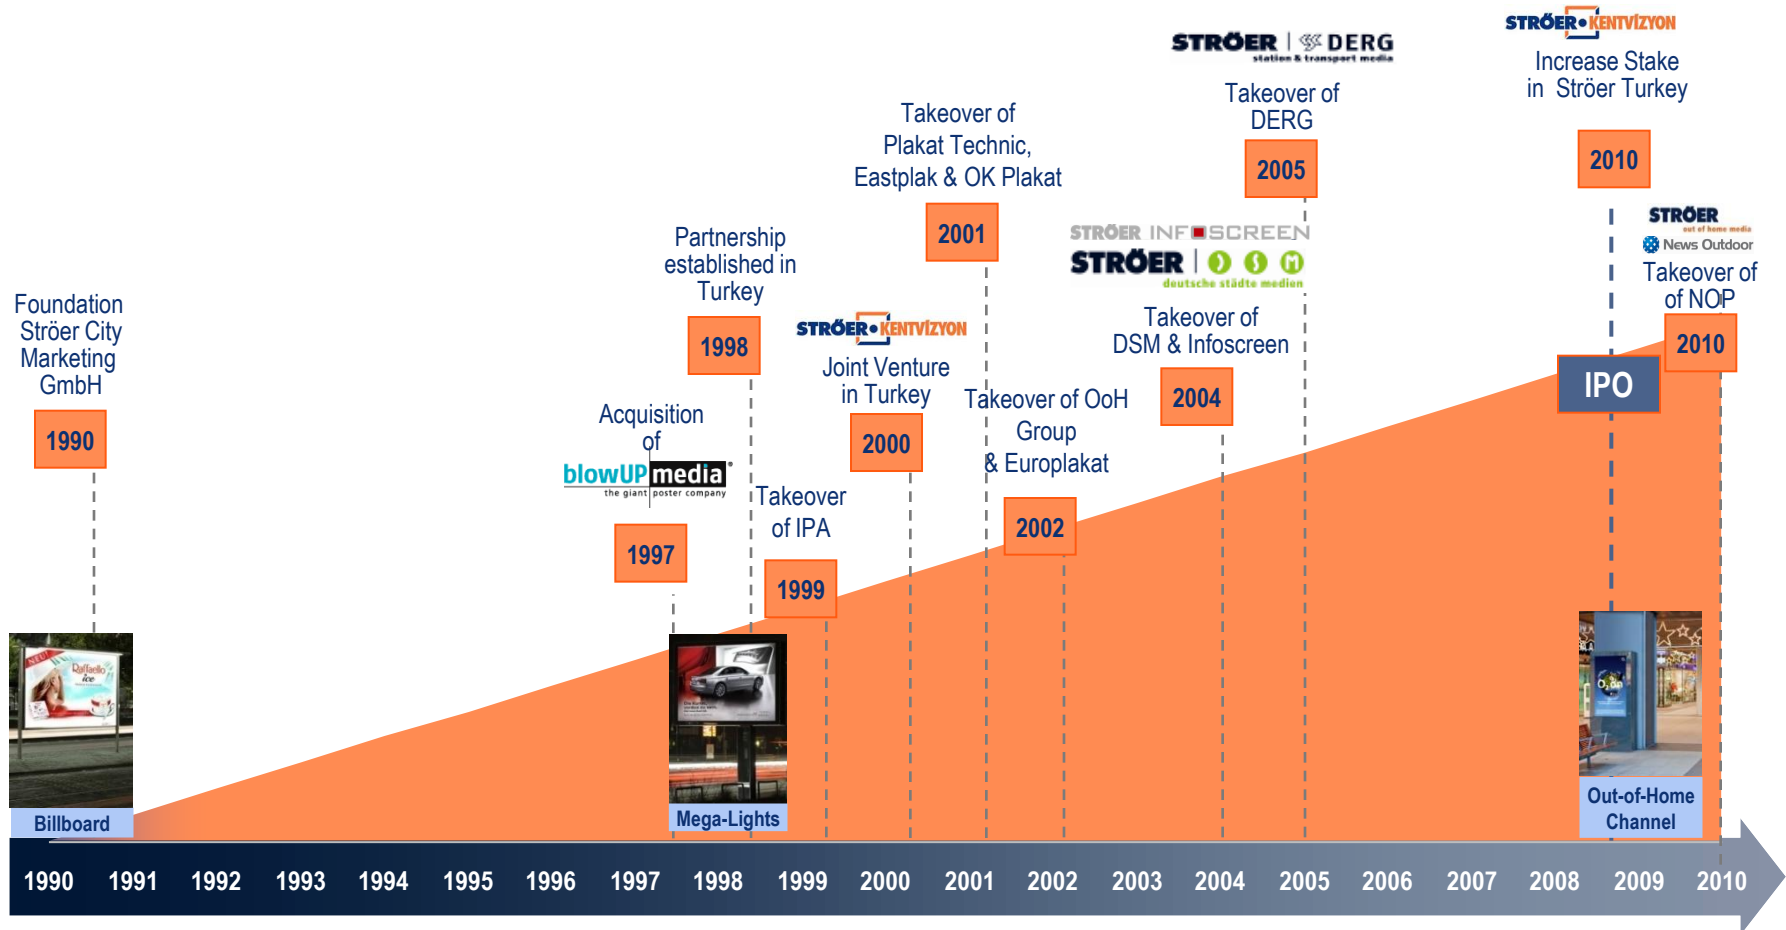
STRÖER | DERG station & transport media

STRÖER•KENTVIZYON

Increase Stake in Ströer Turkey

2010

Takeover of DERG

2005

Takeover of Plakat Technic, Eastplak & OK Plakat

2001

STRÖER INFOSCREEN

STRÖER deutsche städte medien

Takeover of DSM & Infoscreen

2004

STRÖER out of home media

News Outdoor

Takeover of of NOP

2010

IPO

Partnership established in Turkey

1998

STRÖER•KENTVIZYON

Joint Venture in Turkey

2000

Takeover of OoH Group & Europlakat

2002

Foundation Ströer City Marketing GmbH

1990

Acquisition of

blowUP media the giant poster company

1997

Takeover of IPA

1999

Billboard

Mega-Lights

Out-of-Home Channel

1990 1991 1992 1993 1994 1995 1996 1997 1998 1999 2000 2001 2002 2003 2004 2005 2006 2007 2008 2009 2010